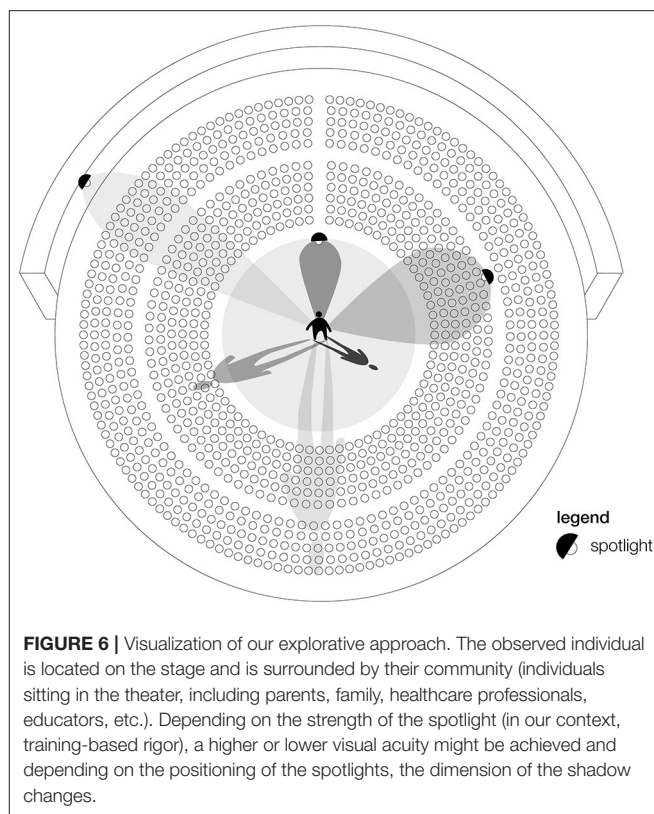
legend
spotlight

**FIGURE 6 |** Visualization of our explorative approach. The observed individual is located on the stage and is surrounded by their community (individuals sitting in the theater, including parents, family, healthcare professionals, educators, etc.). Depending on the strength of the spotlight (in our context, training-based rigor), a higher or lower visual acuity might be achieved and depending on the positioning of the spotlights, the dimension of the shadow changes.